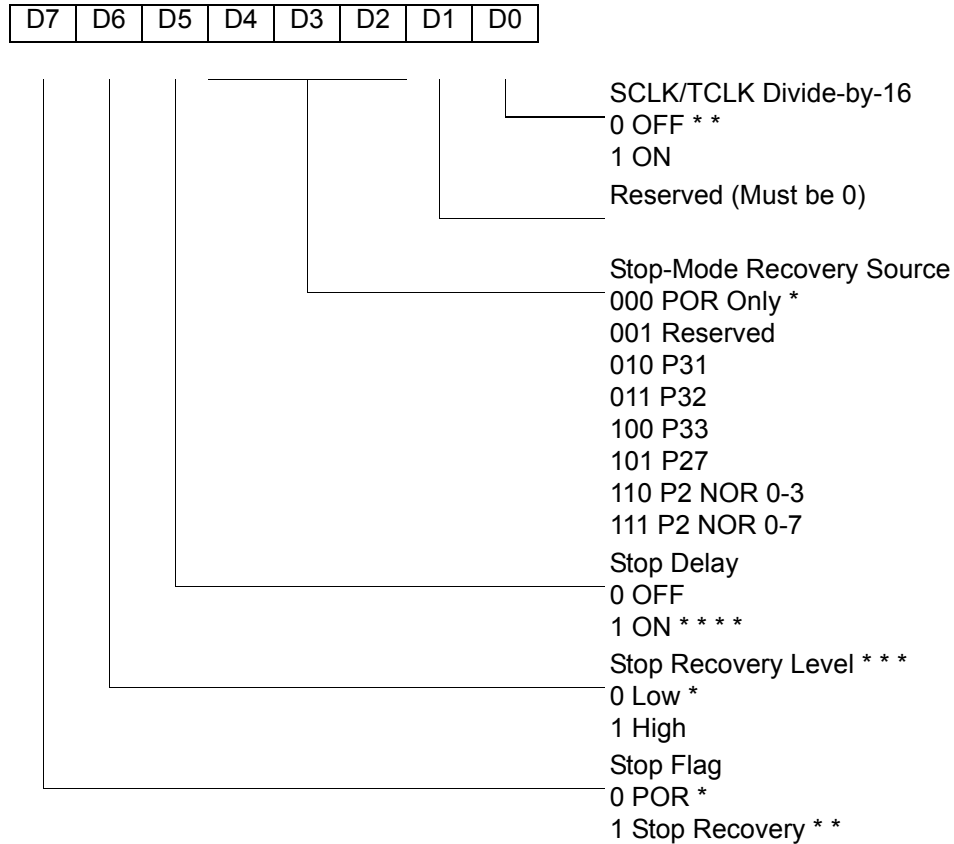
| D7 | D6 | D5 | D4 | D3 | D2 | D1 | D0 |
|---|---|---|---|---|---|---|---|

SCLK/TCLK Divide-by-16
0 OFF * *
1 ON

Reserved (Must be 0)

Stop-Mode Recovery Source
000 POR Only *
001 Reserved
010 P31
011 P32
100 P33
101 P27
110 P2 NOR 0-3
111 P2 NOR 0-7

Stop Delay
0 OFF
1 ON * * * *

Stop Recovery Level * * *
0 Low *
1 High

Stop Flag
0 POR *
1 Stop Recovery * *